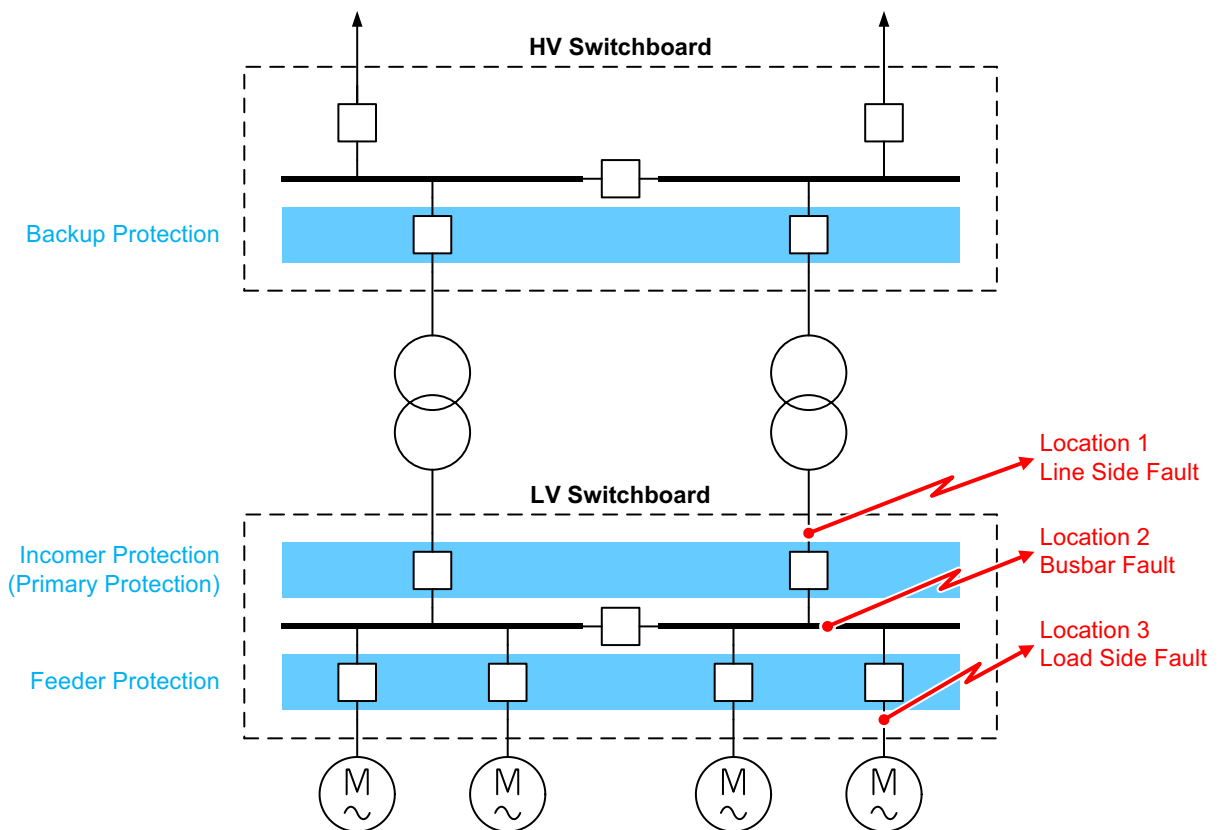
HV Switchboard

Backup Protection

LV Switchboard

Location 1
Line Side Fault

Incomer Protection
(Primary Protection)

Location 2
Busbar Fault

Feeder Protection

Location 3
Load Side Fault

M
~

M
~

M
~

M
~